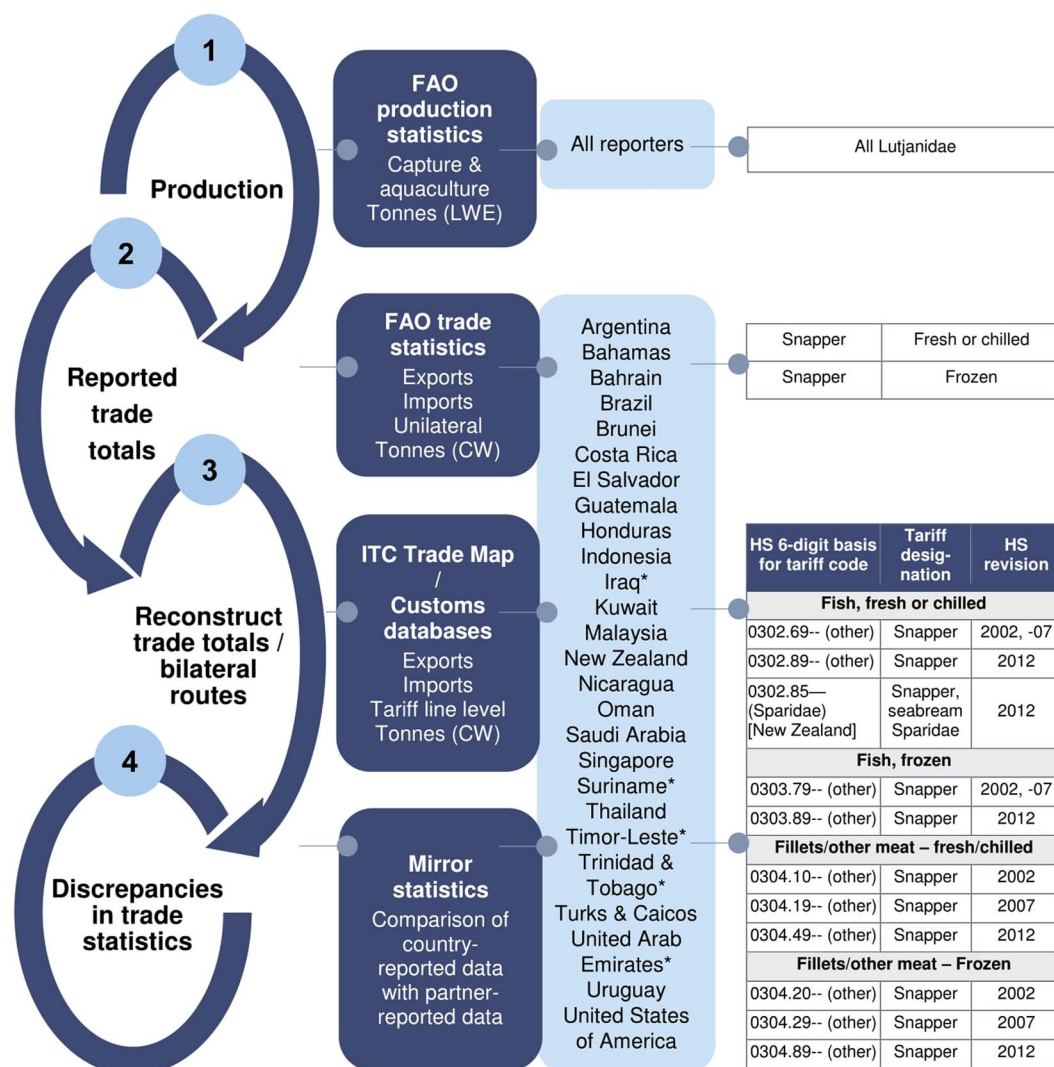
1

Production

2

Reported trade totals

3

Reconstruct trade totals / bilateral routes

4

Discrepancies in trade statistics

FAO production statistics
Capture & aquaculture
Tonnes (LWE)

All reporters

All Lutjanidae

FAO trade statistics
Exports
Imports
Unilateral
Tonnes (CW)

| Snapper | Fresh or chilled |
|---|---|
| Snapper | Frozen |

ITC Trade Map / Customs databases
Exports
Imports
Tariff line level
Tonnes (CW)

Mirror statistics
Comparison of country-reported data with partner-reported data

Argentina
Bahamas
Bahrain
Brazil
Brunei
Costa Rica
El Salvador
Guatemala
Honduras
Indonesia
Iraq*
Kuwait
Malaysia
New Zealand
Nicaragua
Oman
Saudi Arabia
Singapore
Suriname*
Thailand
Timor-Leste*
Trinidad & Tobago*
Turks & Caicos
United Arab Emirates*
Uruguay
United States of America

| HS 6-digit basis for tariff code | Tariff designation | HS revision |
|---|---|---|
| Fish, fresh or chilled | | |
| 0302.69-- (other) | Snapper | 2002, -07 |
| 0302.89-- (other) | Snapper | 2012 |
| 0302.85— (Sparidae) [New Zealand] | Snapper, seabream Sparidae | 2012 |
| Fish, frozen | | |
| 0303.79-- (other) | Snapper | 2002, -07 |
| 0303.89-- (other) | Snapper | 2012 |
| Fillets/other meat – fresh/chilled | | |
| 0304.10-- (other) | Snapper | 2002 |
| 0304.19-- (other) | Snapper | 2007 |
| 0304.49-- (other) | Snapper | 2012 |
| Fillets/other meat – Frozen | | |
| 0304.20-- (other) | Snapper | 2002 |
| 0304.29-- (other) | Snapper | 2007 |
| 0304.89-- (other) | Snapper | 2012 |